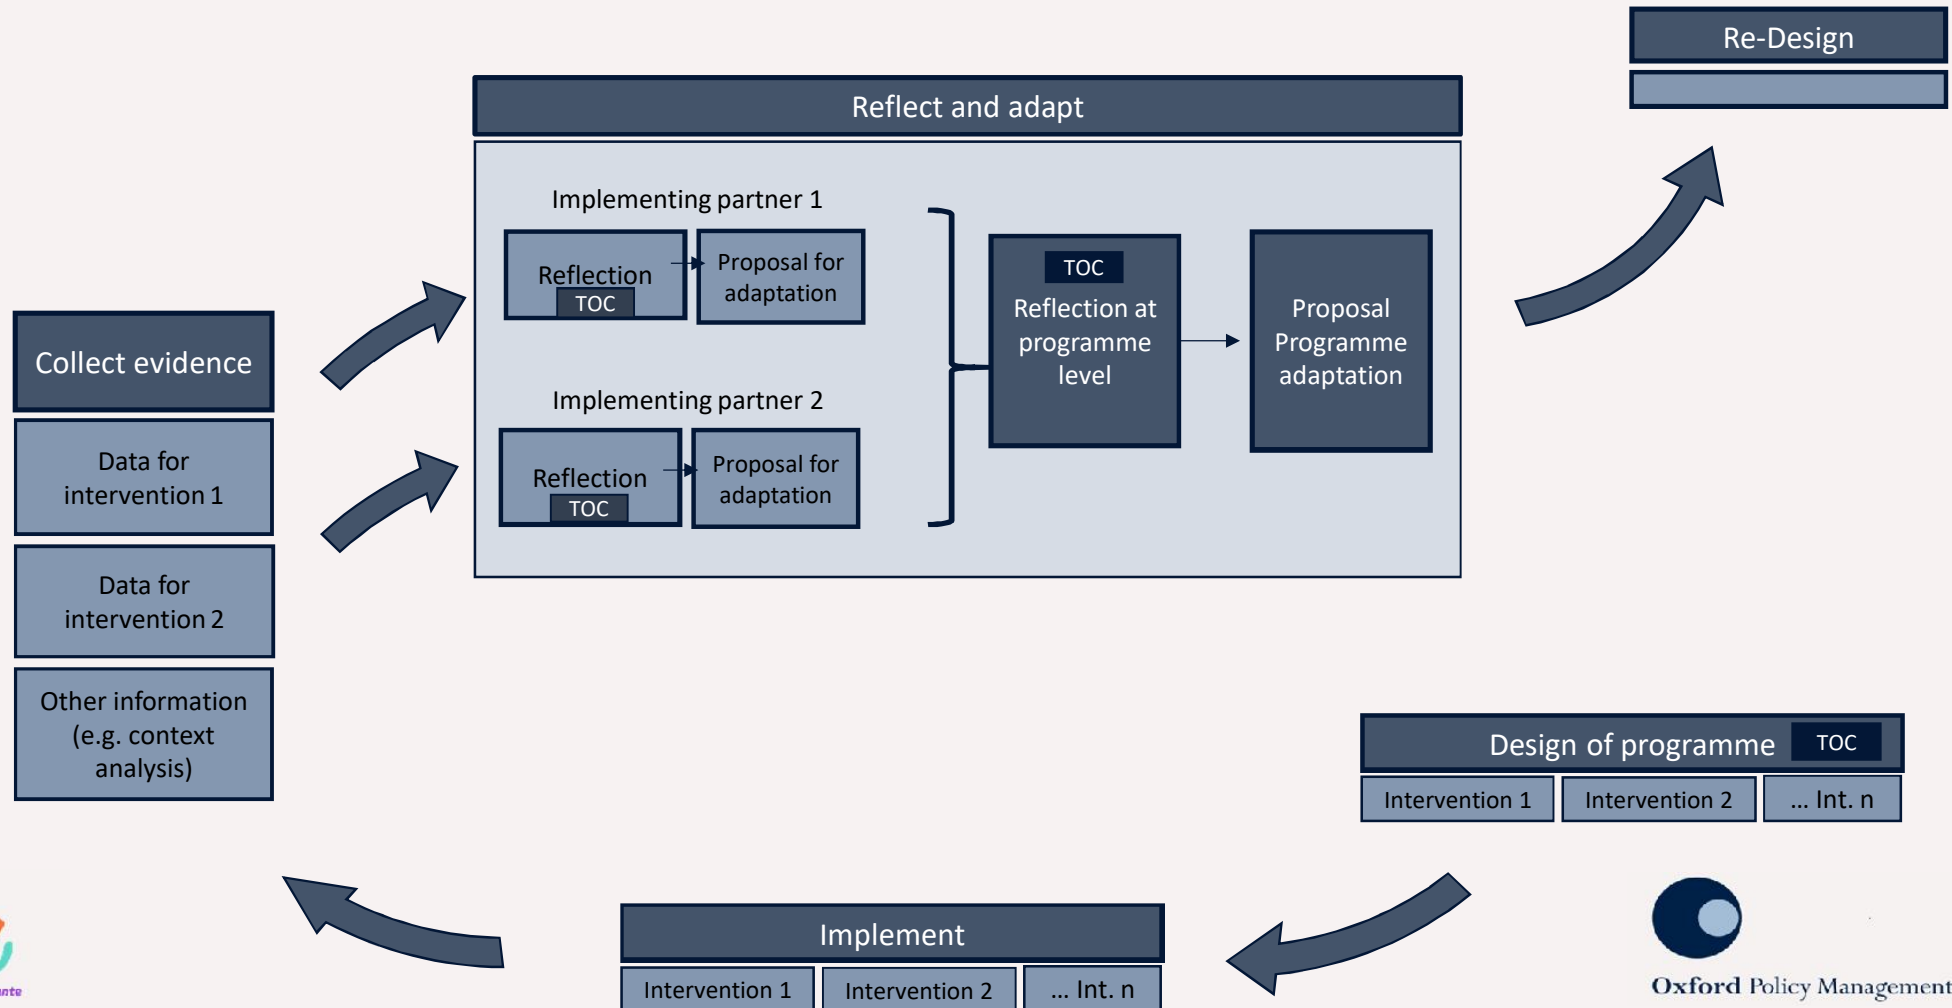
Re-Design

Reflect and adapt

Implementing partner 1

Reflection
TOC

Proposal for adaptation

TOC
Reflection at programme level

Proposal Programme adaptation

Implementing partner 2

Reflection
TOC

Proposal for adaptation

Collect evidence

Data for intervention 1

Data for intervention 2

Other information (e.g. context analysis)

Design of programme TOC

| Intervention 1 | Intervention 2 | ... Int. n |
|---|---|---|

Implement

| Intervention 1 | Intervention 2 | ... Int. n |
|---|---|---|

Oxford Policy Management